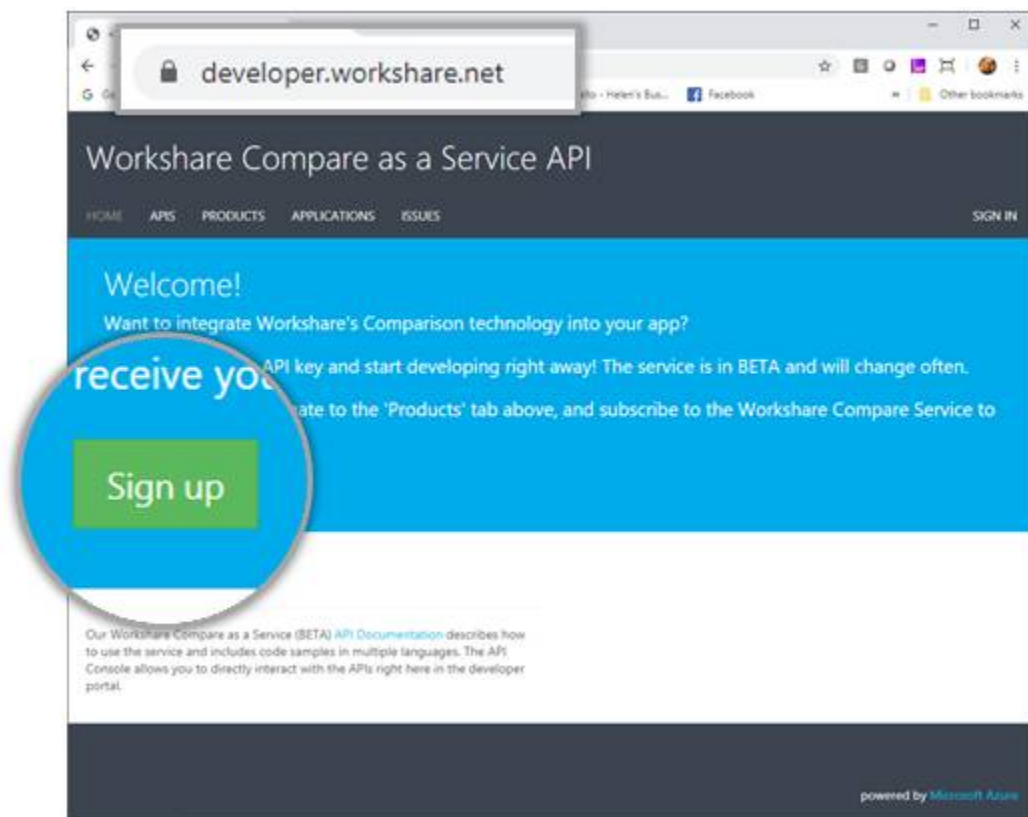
developer.workshare.net

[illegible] - Helen's Bus... Facebook Other bookmarks

Workshare Compare as a Service API

HOME APIS PRODUCTS APPLICATIONS ISSUES SIGN IN

Welcome!

Want to integrate Workshare's Comparison technology into your app?

receive yo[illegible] API key and start developing right away! The service is in BETA and will change often.

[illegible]ate to the 'Products' tab above, and subscribe to the Workshare Compare Service to

Sign up

Our Workshare Compare as a Service (BETA) API Documentation describes how to use the service and includes code samples in multiple languages. The API Console allows you to directly interact with the APIs right here in the developer portal.

powered by Microsoft Azure